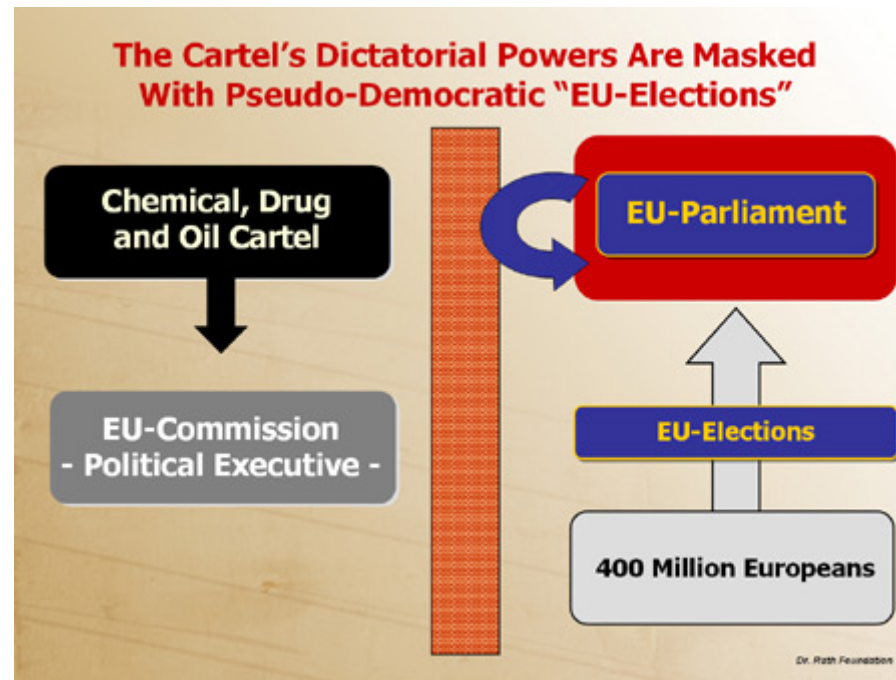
The Cartel's Dictatorial Powers Are Masked With Pseudo-Democratic "EU-Elections"

Chemical, Drug and Oil Cartel

EU-Commission
- Political Executive -

EU-Parliament

EU-Elections

400 Million Europeans

Dr. Rath Foundation